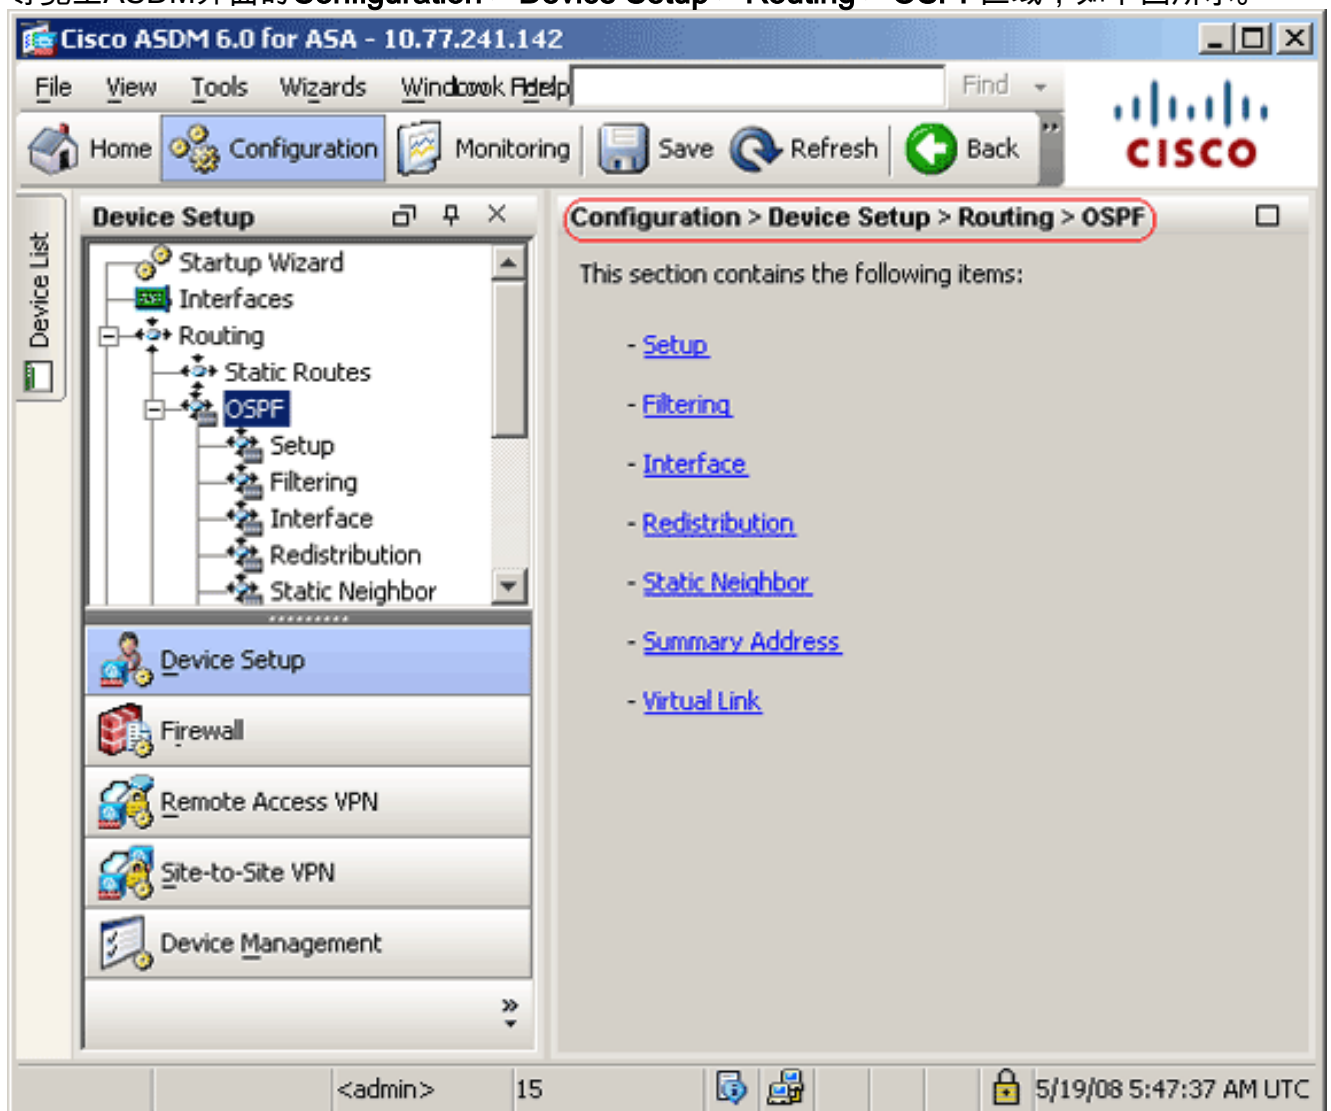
Cisco ASDM 6.0 for ASA - 10.77.241.142

File View Tools Wizards Window Help Look For: Find

Home Configuration Monitoring Save Refresh Back

CISCO

Device List

Device Setup

Startup Wizard
Interfaces
Routing
Static Routes
OSPF
Setup
Filtering
Interface
Redistribution
Static Neighbor

Device Setup
Firewall
Remote Access VPN
Site-to-Site VPN
Device Management

Configuration > Device Setup > Routing > OSPF

This section contains the following items:

- Setup
- Filtering
- Interface
- Redistribution
- Static Neighbor
- Summary Address
- Virtual Link

<admin> 15 5/19/08 5:47:37 AM UTC